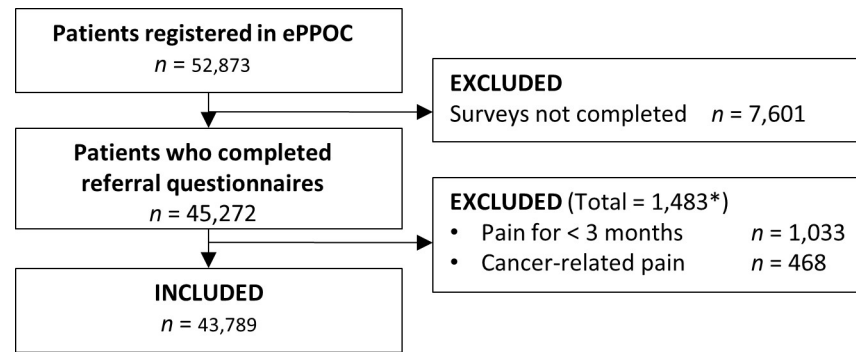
**Patients registered in ePPOC**
$n$ = 52,873

**EXCLUDED**
Surveys not completed $n$ = 7,601

**Patients who completed referral questionnaires**
$n$ = 45,272

**EXCLUDED** (Total = 1,483*)
• Pain for < 3 months $n$ = 1,033
• Cancer-related pain $n$ = 468

**INCLUDED**
$n$ = 43,789